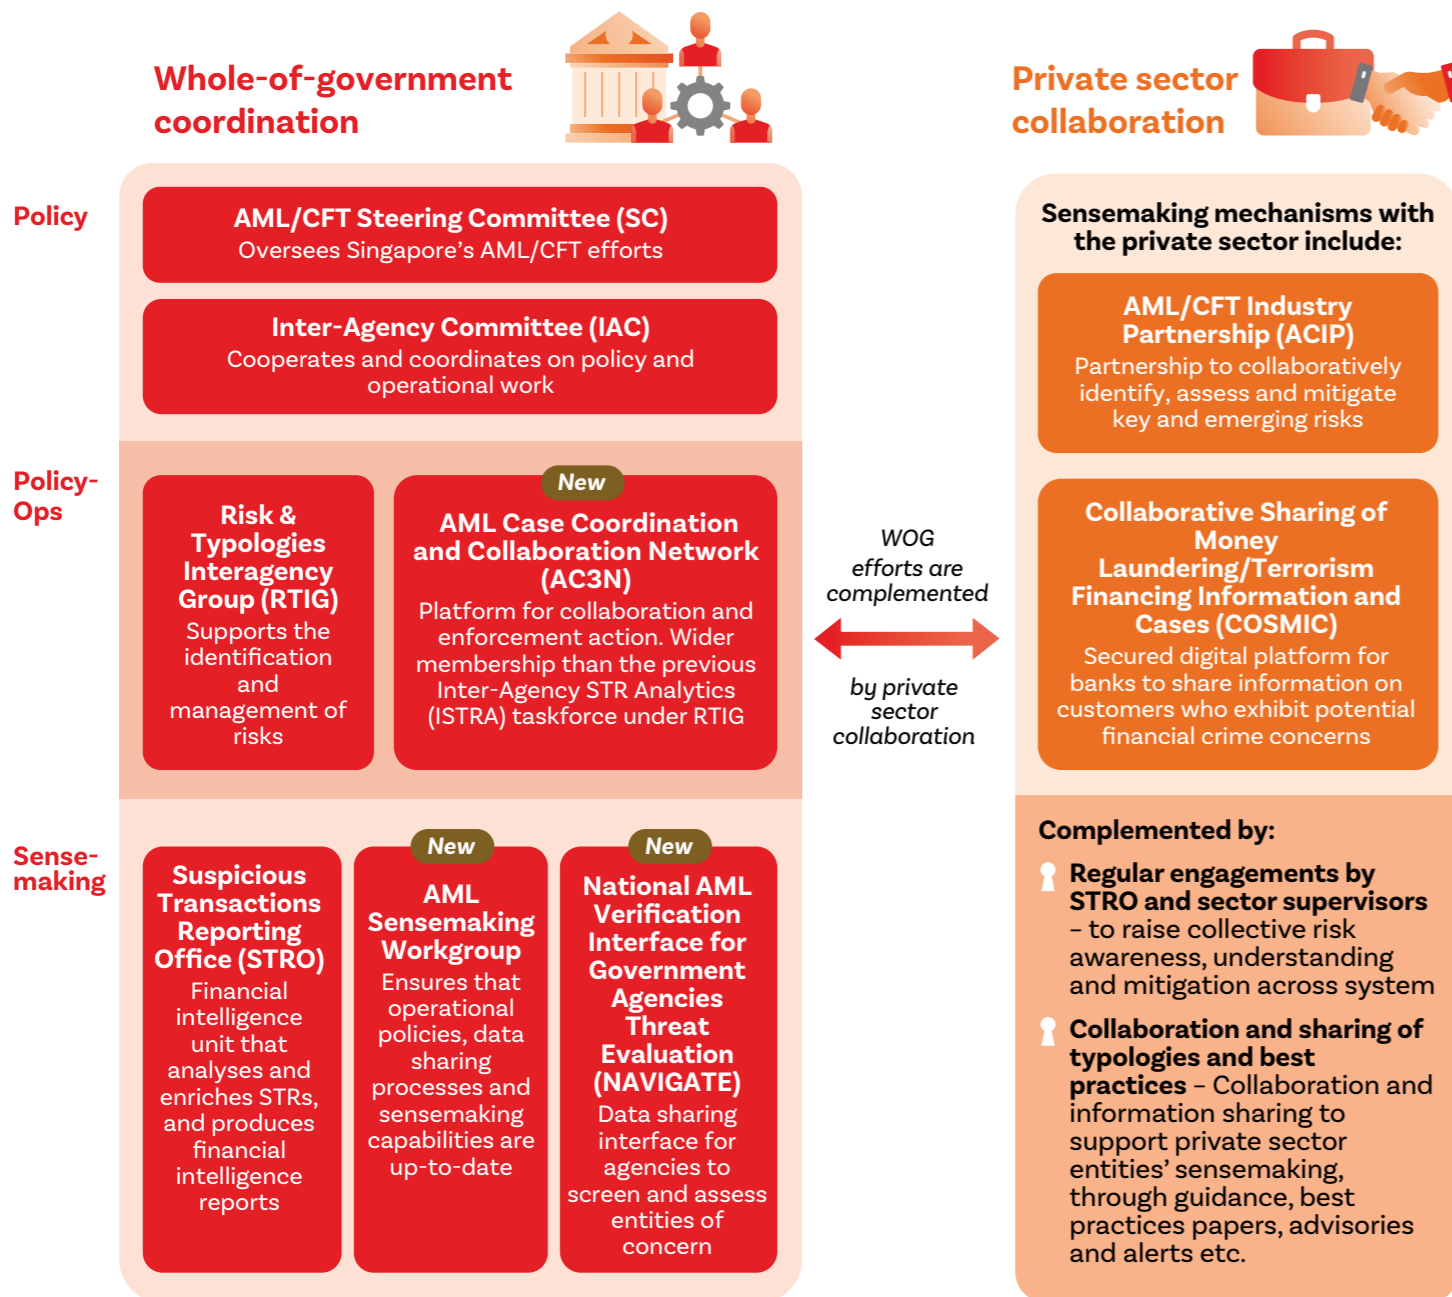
Whole-of-government coordination

Private sector collaboration

Policy

AML/CFT Steering Committee (SC)
Oversees Singapore's AML/CFT efforts

Inter-Agency Committee (IAC)
Cooperates and coordinates on policy and operational work

Policy-Ops

Risk & Typologies Interagency Group (RTIG)
Supports the identification and management of risks

New
AML Case Coordination and Collaboration Network (AC3N)
Platform for collaboration and enforcement action. Wider membership than the previous Inter-Agency STR Analytics (ISTRA) taskforce under RTIG

Sense-making

Suspicious Transactions Reporting Office (STRO)
Financial intelligence unit that analyses and enriches STRs, and produces financial intelligence reports

New
AML Sensemaking Workgroup
Ensures that operational policies, data sharing processes and sensemaking capabilities are up-to-date

New
National AML Verification Interface for Government Agencies Threat Evaluation (NAVIGATE)
Data sharing interface for agencies to screen and assess entities of concern

WOG efforts are complemented

by private sector collaboration

Sensemaking mechanisms with the private sector include:

AML/CFT Industry Partnership (ACIP)
Partnership to collaboratively identify, assess and mitigate key and emerging risks

Collaborative Sharing of Money Laundering/Terrorism Financing Information and Cases (COSMIC)
Secured digital platform for banks to share information on customers who exhibit potential financial crime concerns

Complemented by:

Regular engagements by STRO and sector supervisors – to raise collective risk awareness, understanding and mitigation across system

Collaboration and sharing of typologies and best practices – Collaboration and information sharing to support private sector entities' sensemaking, through guidance, best practices papers, advisories and alerts etc.